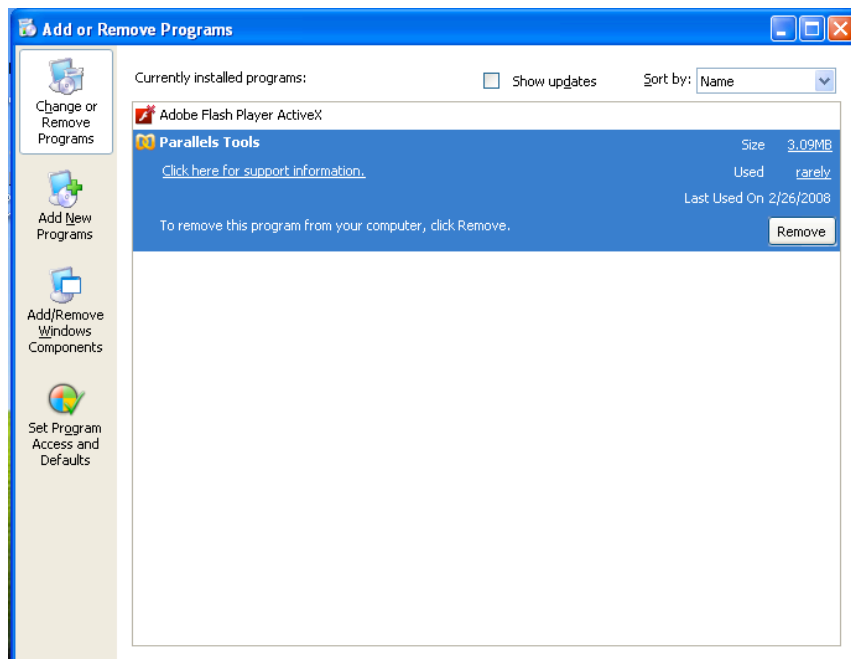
Add or Remove Programs

Change or Remove Programs

Add New Programs

Add/Remove Windows Components

Set Program Access and Defaults

Currently installed programs:

Show updates

Sort by: Name

Adobe Flash Player ActiveX

Parallels Tools

Size 3.09MB

Click here for support information.

Used rarely

Last Used On 2/26/2008

To remove this program from your computer, click Remove.

Remove